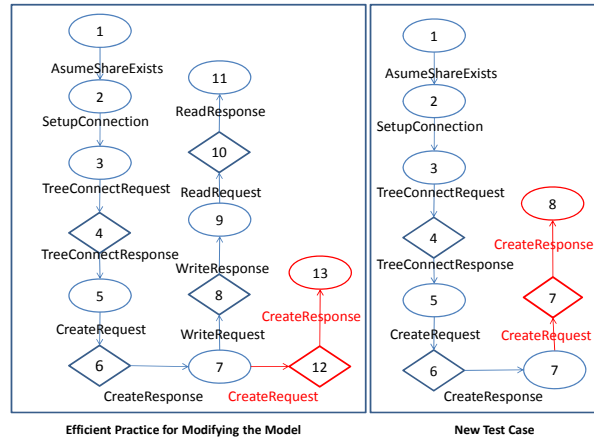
1
AsumeShareExists
2
SetupConnection
3
TreeConnectRequest
4
TreeConnectResponse
5
CreateRequest
6
CreateResponse
7
WriteRequest
8
WriteResponse
9
ReadRequest
10
ReadResponse
11
CreateRequest
12
CreateResponse
13

Efficient Practice for Modifying the Model

1
AsumeShareExists
2
SetupConnection
3
TreeConnectRequest
4
TreeConnectResponse
5
CreateRequest
6
CreateResponse
7
CreateRequest
7
CreateResponse
8

New Test Case